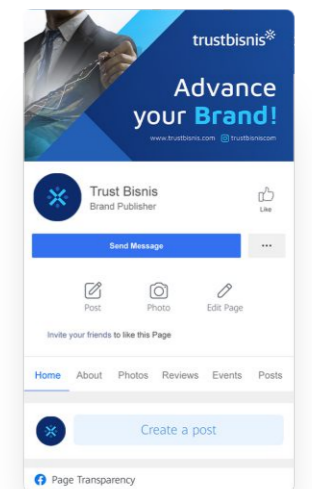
trustbisnis

Advance your Brand!

www.trustbisnis.com trustbisniscom

Trust Bisnis
Brand Publisher

Like

Send Message

...

Post Photo Edit Page

Invite your friends to like this Page

Home About Photos Reviews Events Posts

Create a post

Page Transparency